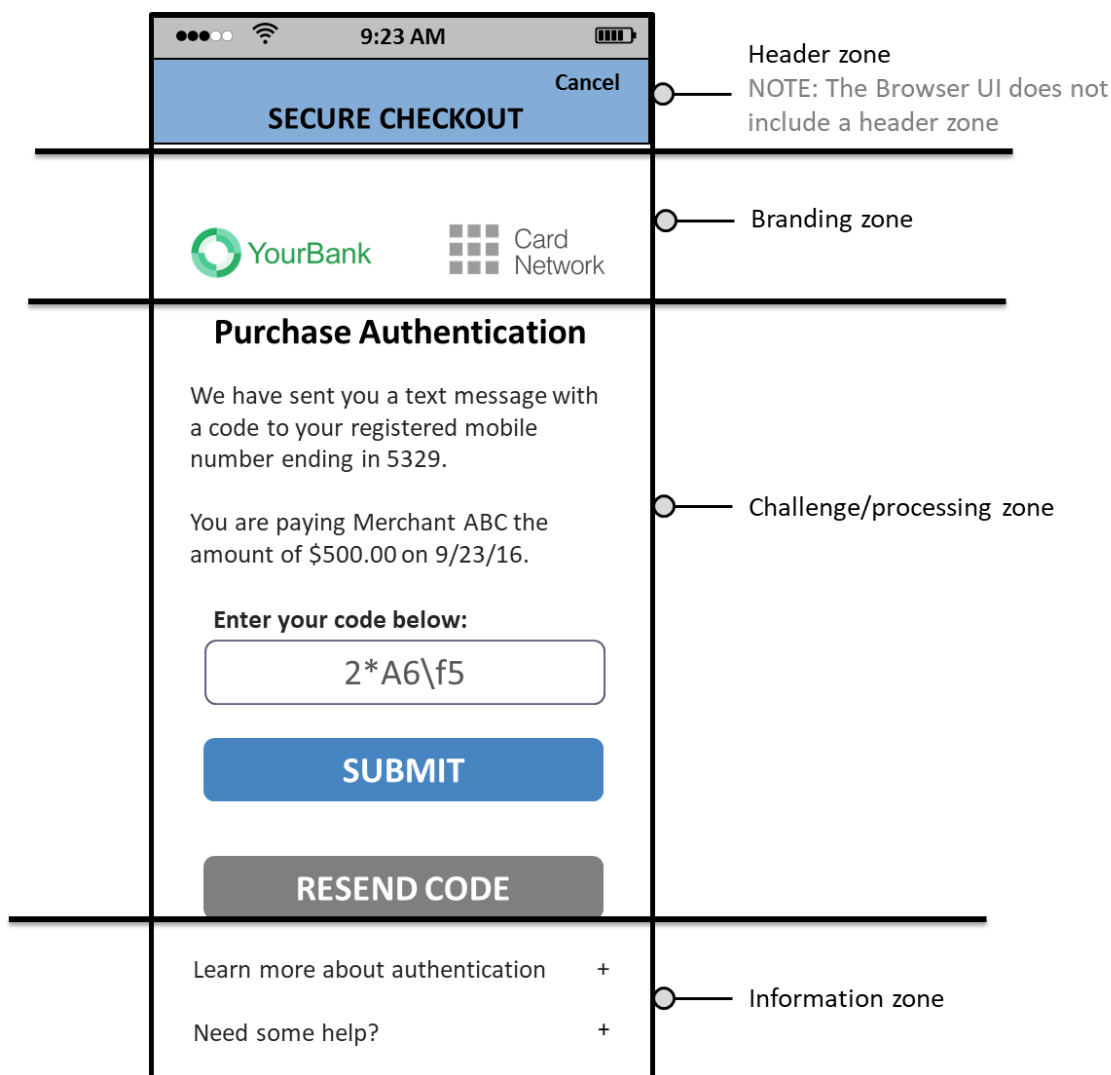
9:23 AM

Cancel

SECURE CHECKOUT

Header zone
NOTE: The Browser UI does not include a header zone

YourBank

Card Network

Branding zone

Purchase Authentication

We have sent you a text message with a code to your registered mobile number ending in 5329.

You are paying Merchant ABC the amount of \$500.00 on 9/23/16.

Challenge/processing zone

Enter your code below:

2*A6\f5

SUBMIT

RESEND CODE

Learn more about authentication +

Need some help? +

Information zone